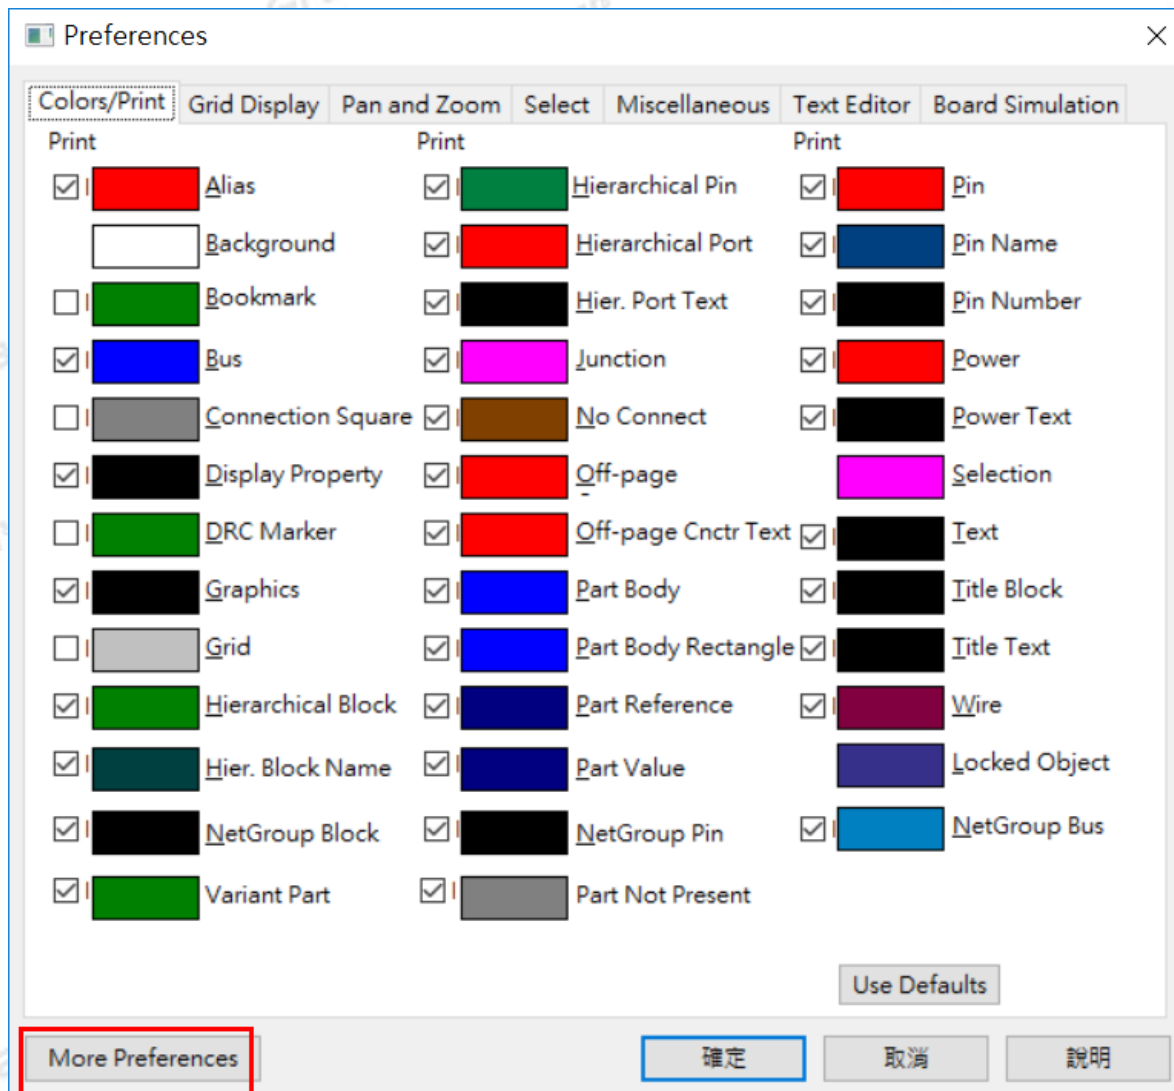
Preferences

Colors/Print | Grid Display | Pan and Zoom | Select | Miscellaneous | Text Editor | Board Simulation

Print
Alias
Background
Bookmark
Bus
Connection Square
Display Property
DRC Marker
Graphics
Grid
Hierarchical Block
Hier. Block Name
NetGroup Block
Variant Part

Print
Hierarchical Pin
Hierarchical Port
Hier. Port Text
Junction
No Connect
Off-page
Off-page Cnctr Text
Part Body
Part Body Rectangle
Part Reference
Part Value
NetGroup Pin
Part Not Present

Print
Pin
Pin Name
Pin Number
Power
Power Text
Selection
Text
Title Block
Title Text
Wire
Locked Object
NetGroup Bus

Use Defaults

More Preferences
確定
取消
說明